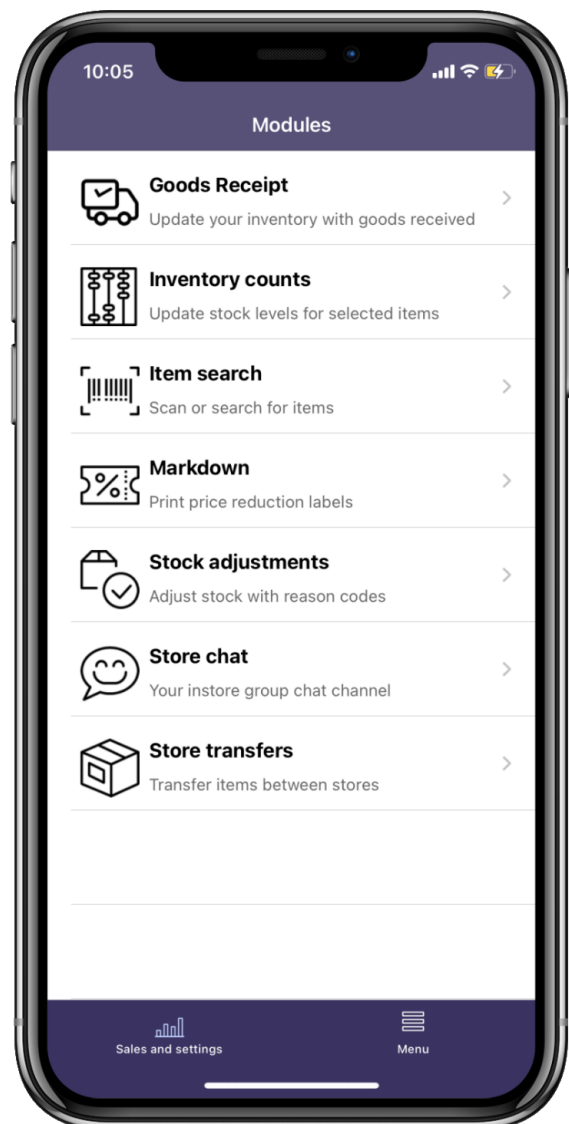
10:05

Modules

Goods Receipt
Update your inventory with goods received

Inventory counts
Update stock levels for selected items

Item search
Scan or search for items

Markdown
Print price reduction labels

Stock adjustments
Adjust stock with reason codes

Store chat
Your instore group chat channel

Store transfers
Transfer items between stores

Sales and settings

Menu